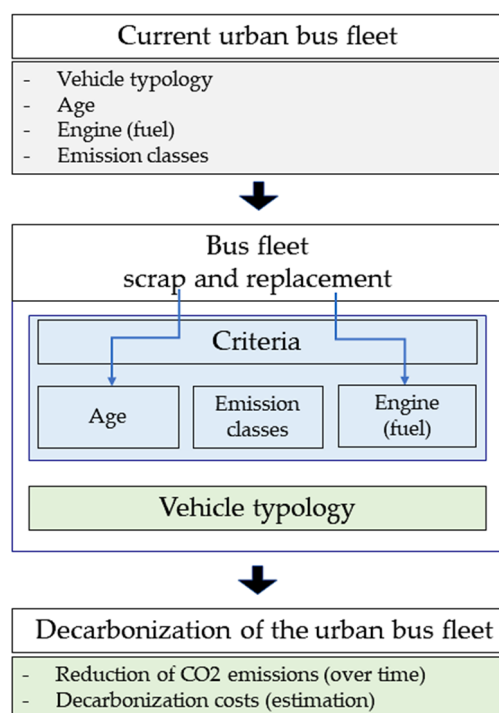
Current urban bus fleet

- Vehicle typology
- Age
- Engine (fuel)
- Emission classes

Bus fleet
scrap and replacement

Criteria

Age

Emission classes

Engine (fuel)

Vehicle typology

Decarbonization of the urban bus fleet

- Reduction of CO2 emissions (over time)
- Decarbonization costs (estimation)